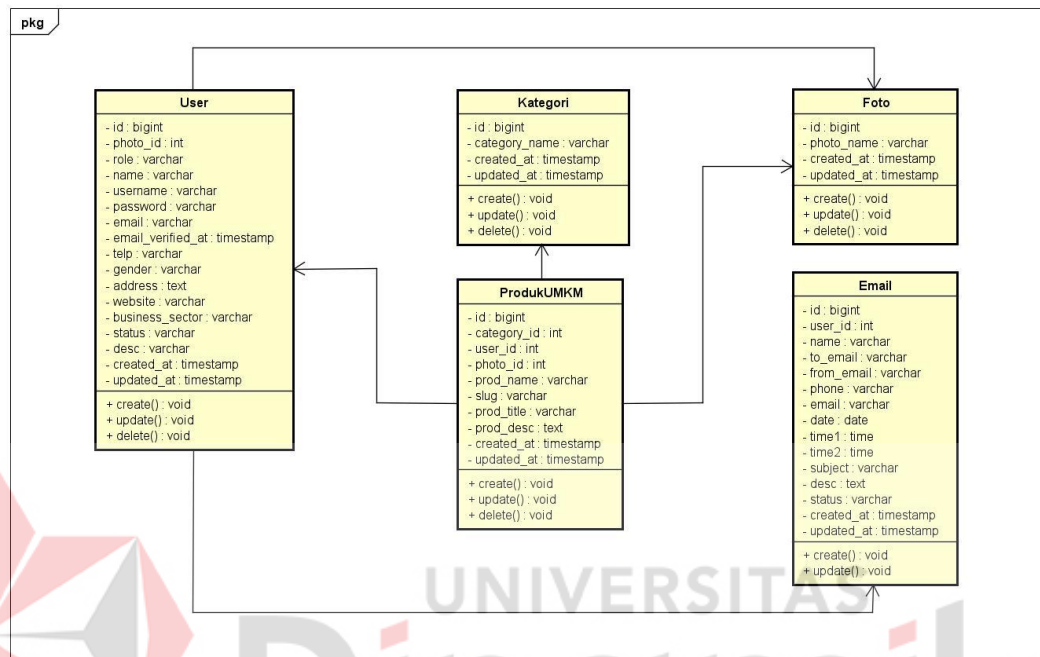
pkg

User
- id : bigint
- photo_id : int
- role : varchar
- name : varchar
- username : varchar
- password : varchar
- email : varchar
- email_verified_at : timestamp
- telp : varchar
- gender : varchar
- address : text
- website : varchar
- business_sector : varchar
- status : varchar
- desc : varchar
- created_at : timestamp
- updated_at : timestamp
+ create() : void
+ update() : void
+ delete() : void

Kategori
- id : bigint
- category_name : varchar
- created_at : timestamp
- updated_at : timestamp
+ create() : void
+ update() : void
+ delete() : void

Foto
- id : bigint
- photo_name : varchar
- created_at : timestamp
- updated_at : timestamp
+ create() : void
+ update() : void
+ delete() : void

ProdukUMKM
- id : bigint
- category_id : int
- user_id : int
- photo_id : int
- prod_name : varchar
- slug : varchar
- prod_title : varchar
- prod_desc : text
- created_at : timestamp
- updated_at : timestamp
+ create() : void
+ update() : void
+ delete() : void

Email
- id : bigint
- user_id : int
- name : varchar
- to_email : varchar
- from_email : varchar
- phone : varchar
- email : varchar
- date : date
- time1 : time
- time2 : time
- subject : varchar
- desc : text
- status : varchar
- created_at : timestamp
- updated_at : timestamp
+ create() : void
+ update() : void

UNIVERSITAS